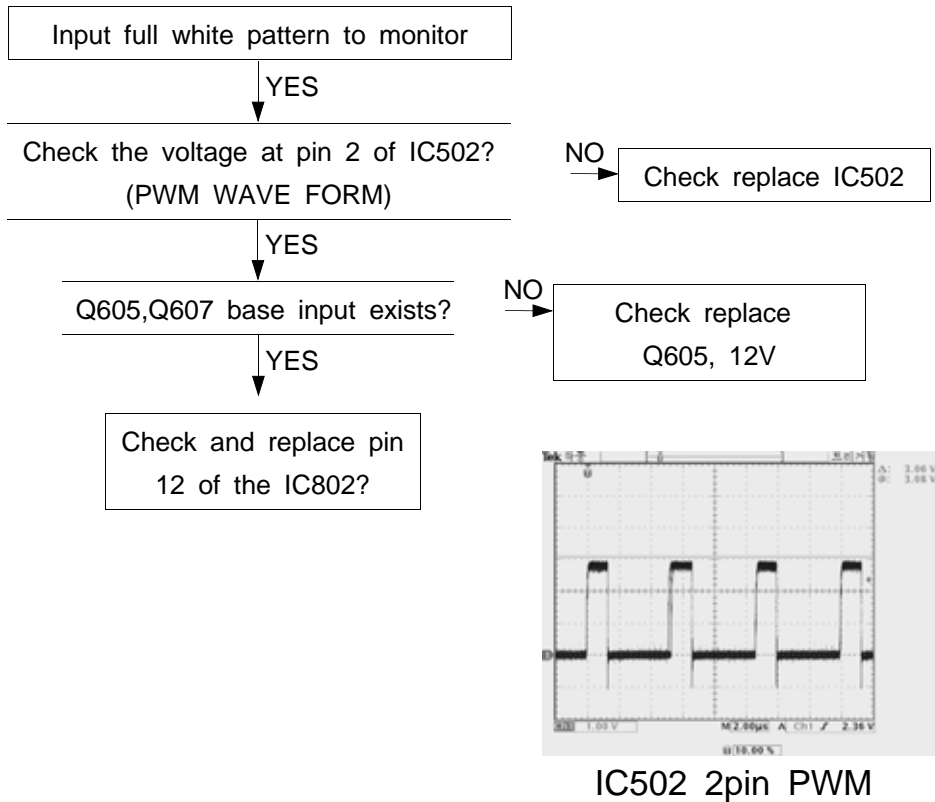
Input full white pattern to monitor

YES

Check the voltage at pin 2 of IC502?
(PWM WAVE FORM)

NO

Check replace IC502

YES

Q605,Q607 base input exists?

NO

Check replace
Q605, 12V

YES

Check and replace pin
12 of the IC802?

Tek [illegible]

Δ: 3.06 V
@: 3.08 V

1.00 V

M 2.00μs A Ch1 ∫ 2.36 V

10.00 %

IC502 2pin PWM